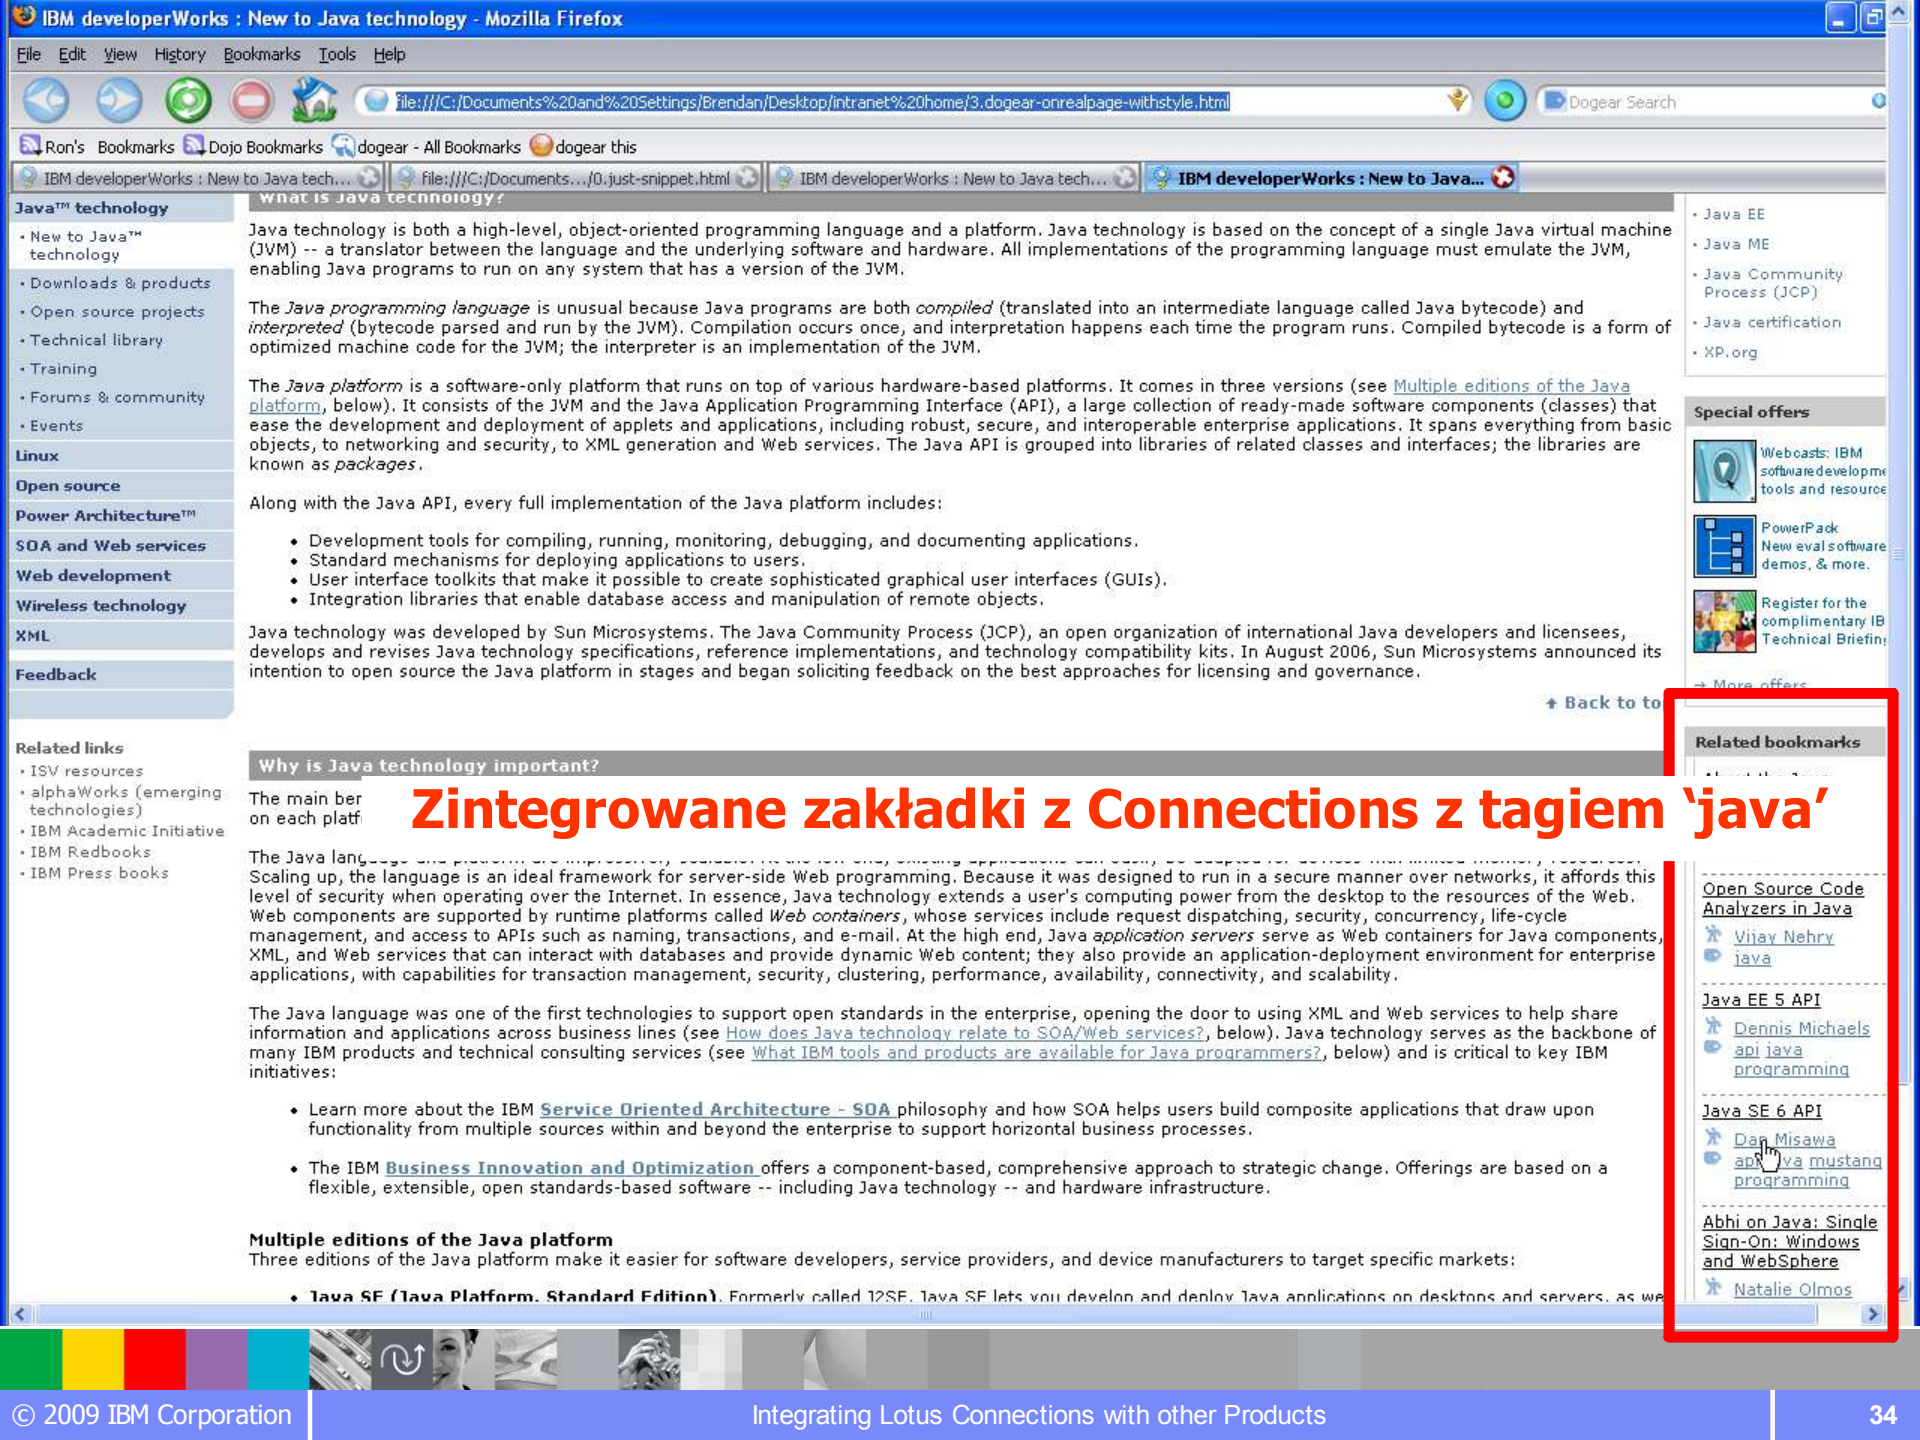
IBM developerWorks : New to Java technology - Mozilla Firefox

File Edit View History Bookmarks Tools Help

file:///C:/Documents%20and%20Settings/Brendan/Desktop/intranet%20home/3.dogear-onrealpage-withstyle.html

Dogear Search

Ron's Bookmarks Dojo Bookmarks dogear - All Bookmarks dogear this

IBM developerWorks : New to Java tech... file:///C:/Documents.../0.just-snippet.html IBM developerWorks : New to Java tech... IBM developerWorks : New to Java...

Java™ technology
• New to Java™ technology
• Downloads & products
• Open source projects
• Technical library
• Training
• Forums & community
• Events
Linux
Open source
Power Architecture™
SOA and Web services
Web development
Wireless technology
XML
Feedback

Related links
• ISV resources
• alphaWorks (emerging technologies)
• IBM Academic Initiative
• IBM Redbooks
• IBM Press books

What is Java technology?

Java technology is both a high-level, object-oriented programming language and a platform. Java technology is based on the concept of a single Java virtual machine (JVM) -- a translator between the language and the underlying software and hardware. All implementations of the programming language must emulate the JVM, enabling Java programs to run on any system that has a version of the JVM.

The Java programming language is unusual because Java programs are both compiled (translated into an intermediate language called Java bytecode) and interpreted (bytecode parsed and run by the JVM). Compilation occurs once, and interpretation happens each time the program runs. Compiled bytecode is a form of optimized machine code for the JVM; the interpreter is an implementation of the JVM.

The Java platform is a software-only platform that runs on top of various hardware-based platforms. It comes in three versions (see Multiple editions of the Java platform, below). It consists of the JVM and the Java Application Programming Interface (API), a large collection of ready-made software components (classes) that ease the development and deployment of applets and applications, including robust, secure, and interoperable enterprise applications. It spans everything from basic objects, to networking and security, to XML generation and Web services. The Java API is grouped into libraries of related classes and interfaces; the libraries are known as packages.

Along with the Java API, every full implementation of the Java platform includes:

• Development tools for compiling, running, monitoring, debugging, and documenting applications.
• Standard mechanisms for deploying applications to users.
• User interface toolkits that make it possible to create sophisticated graphical user interfaces (GUIs).
• Integration libraries that enable database access and manipulation of remote objects.

Java technology was developed by Sun Microsystems. The Java Community Process (JCP), an open organization of international Java developers and licensees, develops and revises Java technology specifications, reference implementations, and technology compatibility kits. In August 2006, Sun Microsystems announced its intention to open source the Java platform in stages and began soliciting feedback on the best approaches for licensing and governance.

Back to to

Why is Java technology important?

The main ber
on each platf

Zintegrowane zakładki z Connections z tagiem ‘java’

The Java lang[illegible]
Scaling up, the language is an ideal framework for server-side Web programming. Because it was designed to run in a secure manner over networks, it affords this level of security when operating over the Internet. In essence, Java technology extends a user's computing power from the desktop to the resources of the Web. Web components are supported by runtime platforms called Web containers, whose services include request dispatching, security, concurrency, life-cycle management, and access to APIs such as naming, transactions, and e-mail. At the high end, Java application servers serve as Web containers for Java components, XML, and Web services that can interact with databases and provide dynamic Web content; they also provide an application-development environment for enterprise applications, with capabilities for transaction management, security, clustering, performance, availability, connectivity, and scalability.

The Java language was one of the first technologies to support open standards in the enterprise, opening the door to using XML and Web services to help share information and applications across business lines (see How does Java technology relate to SOA/Web services?, below). Java technology serves as the backbone of many IBM products and technical consulting services (see What IBM tools and products are available for Java programmers?, below) and is critical to key IBM initiatives:

• Learn more about the IBM Service Oriented Architecture - SOA philosophy and how SOA helps users build composite applications that draw upon functionality from multiple sources within and beyond the enterprise to support horizontal business processes.

• The IBM Business Innovation and Optimization offers a component-based, comprehensive approach to strategic change. Offerings are based on a flexible, extensible, open standards-based software -- including Java technology -- and hardware infrastructure.

Multiple editions of the Java platform
Three editions of the Java platform make it easier for software developers, service providers, and device manufacturers to target specific markets:

• Java SE (Java Platform, Standard Edition). Formerly called J2SE, Java SE lets you develop and deploy Java applications on desktops and servers, as we

• Java EE
• Java ME
• Java Community Process (JCP)
• Java certification
• XP.org

Special offers
Webcasts: IBM software developme tools and resource
PowerPack New eval software demos, & more.
Register for the complimentary IB Technical Briefin
→ More offers

Related bookmarks
Open Source Code Analyzers in Java
Vijay Nehry
java
Java EE 5 API
Dennis Michaels
api java programming
Java SE 6 API
Dan Misawa
api java mustang programming
Abhi on Java: Single Sign-On: Windows and WebSphere
Natalie Olmos

© 2009 IBM Corporation
Integrating Lotus Connections with other Products
34